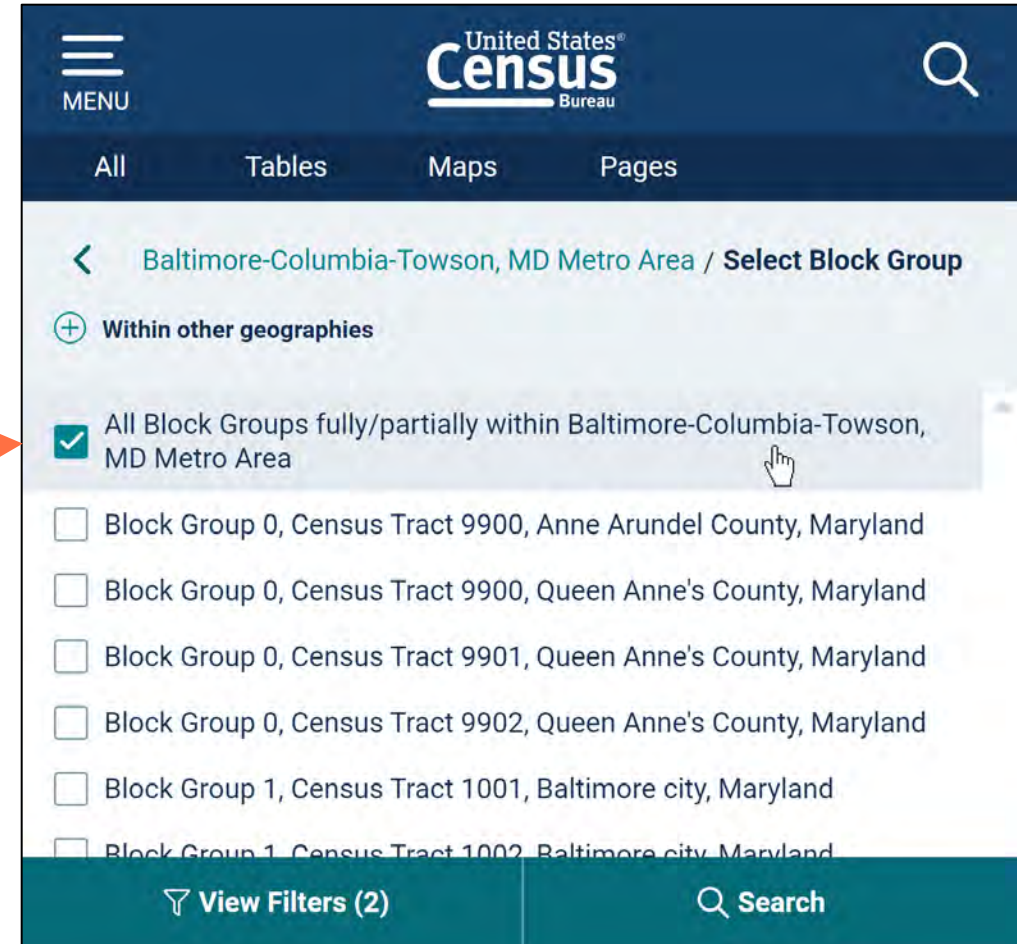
MENU

United States® Census Bureau

All Tables Maps Pages

Baltimore-Columbia-Towson, MD Metro Area / Select Block Group

Within other geographies

All Block Groups fully/partially within Baltimore-Columbia-Towson, MD Metro Area

Block Group 0, Census Tract 9900, Anne Arundel County, Maryland

Block Group 0, Census Tract 9900, Queen Anne's County, Maryland

Block Group 0, Census Tract 9901, Queen Anne's County, Maryland

Block Group 0, Census Tract 9902, Queen Anne's County, Maryland

Block Group 1, Census Tract 1001, Baltimore city, Maryland

Block Group 1, Census Tract 1002, Baltimore city, Maryland

View Filters (2)

Search